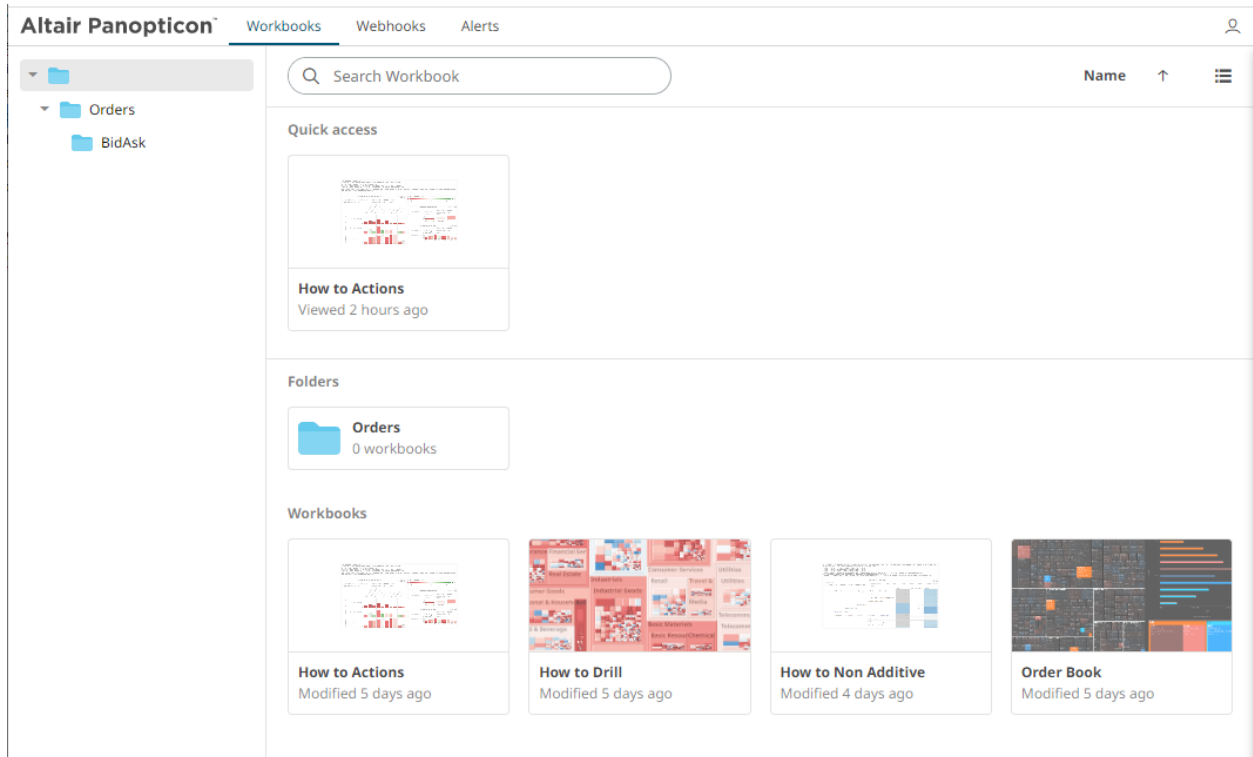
Altair Panopticon™ Workbooks Webhooks Alerts

Orders
BidAsk

Search Workbook

Name

Quick access

How to Actions
Viewed 2 hours ago

Folders

Orders
0 workbooks

Workbooks

How to Actions
Modified 5 days ago

How to Drill
Modified 5 days ago

How to Non Additive
Modified 4 days ago

Order Book
Modified 5 days ago